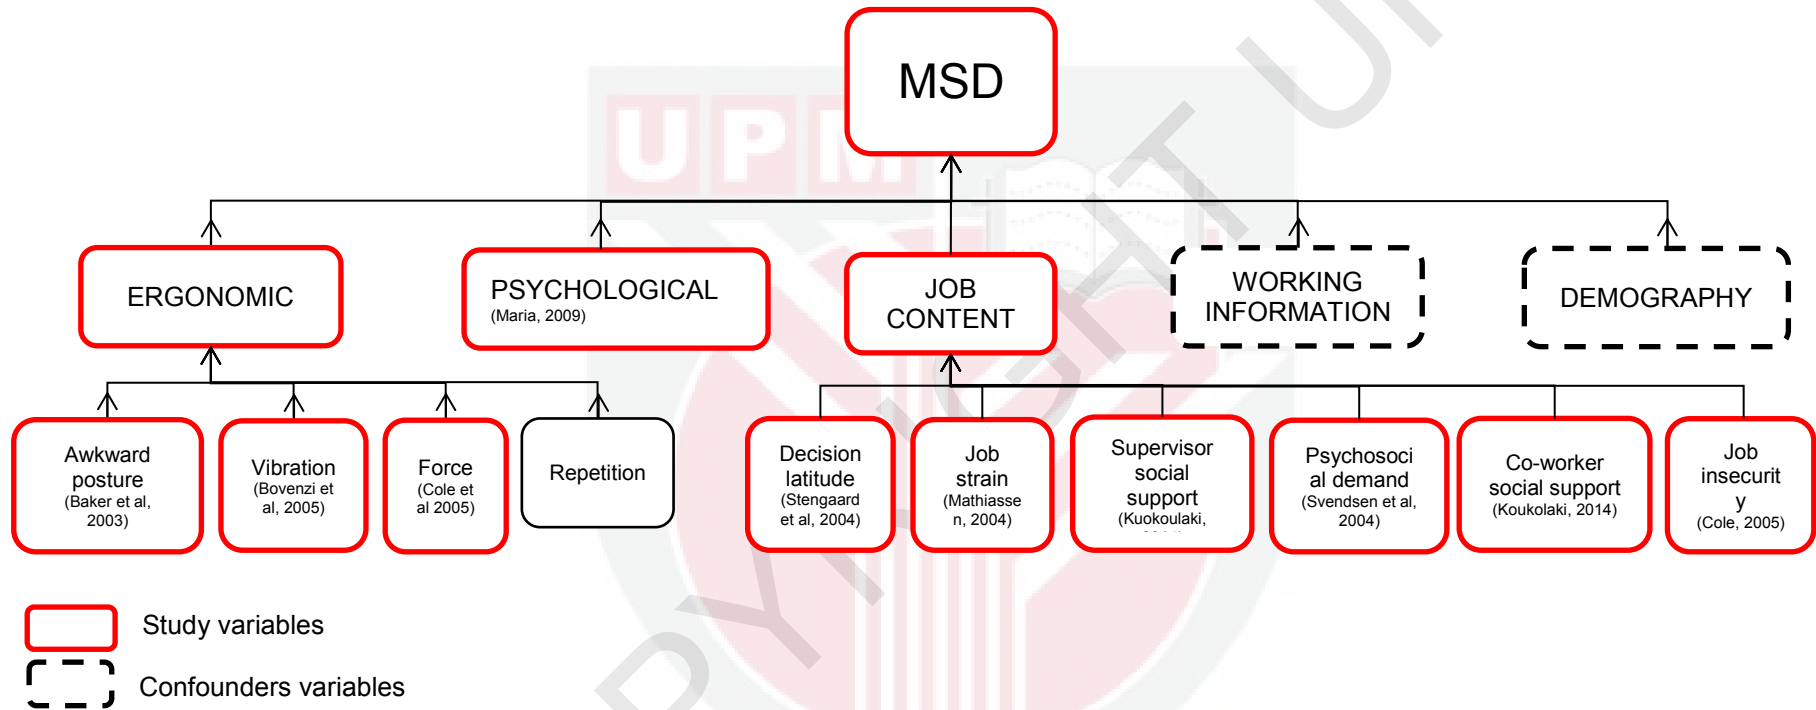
MSD

ERGONOMIC

PSYCHOLOGICAL
(Maria, 2009)

JOB CONTENT

WORKING INFORMATION

DEMOGRAPHY

Awkward posture
(Baker et al, 2003)

Vibration
(Bovenzi et al, 2005)

Force
(Cole et al 2005)

Repetition

Decision latitude
(Stengaard et al, 2004)

Job strain
(Mathiassen, 2004)

Supervisor social support
(Kuokoulaki, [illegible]

Psychosocial demand
(Svendsen et al, 2004)

Co-worker social support
(Koukolaki, 2014)

Job insecurity
(Cole, 2005)

Study variables

Confounders variables

UPM

COPYRIGHT UPM